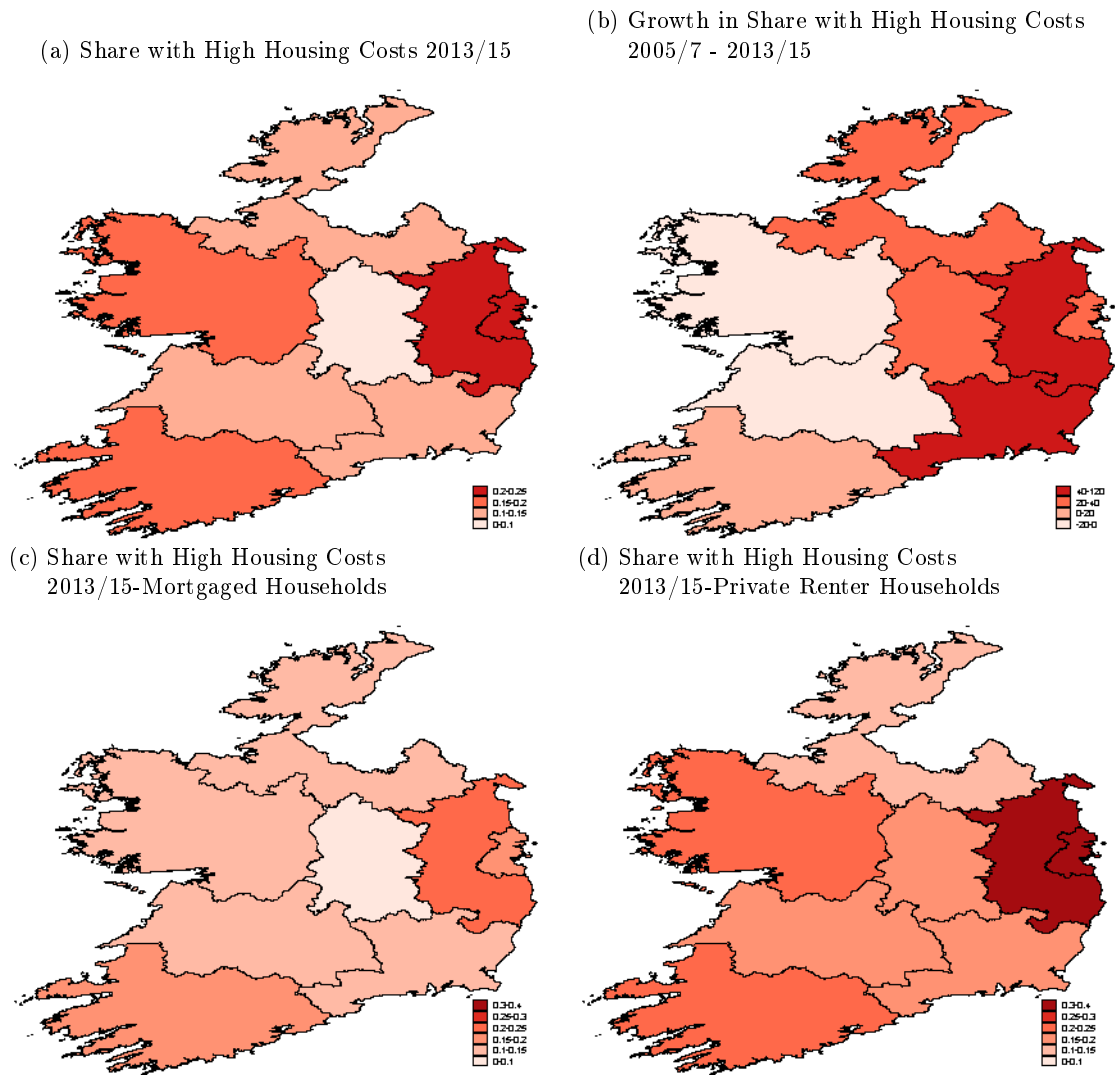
(a) Share with High Housing Costs 2013/15

0.2-0.25
0.15-0.2
0.1-0.15
0-0.1

(b) Growth in Share with High Housing Costs 2005/7 - 2013/15

40-120
20-40
0-20
-20-0

(c) Share with High Housing Costs 2013/15-Mortgaged Households

0.3-0.4
0.25-0.3
0.2-0.25
0.15-0.2
0.1-0.15
0-0.1

(d) Share with High Housing Costs 2013/15-Private Renter Households

0.3-0.4
0.25-0.3
0.2-0.25
0.15-0.2
0.1-0.15
0-0.1